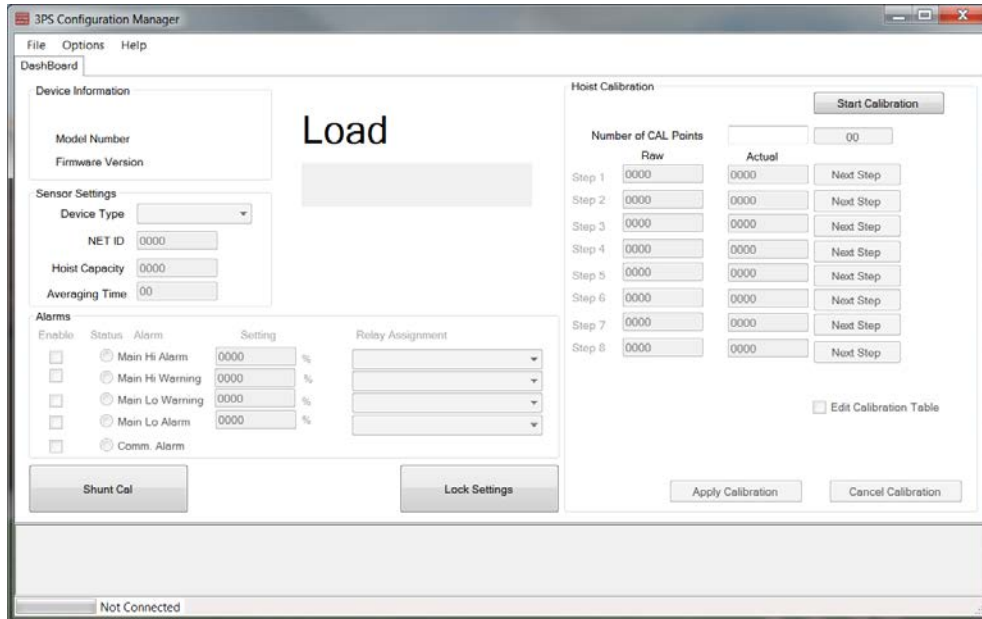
3PS Configuration Manager

File Options Help

DashBoard

Device Information

Model Number

Firmware Version

Load

Sensor Settings

Device Type

NET ID 0000

Hoist Capacity 0000

Averaging Time 00

Alarms

Enable Status Alarm Setting Relay Assignment

Main Hi Alarm 0000 %

Main Hi Warning 0000 %

Main Lo Warning 0000 %

Main Lo Alarm 0000 %

Comm. Alarm

Shunt Cal

Lock Settings

Hoist Calibration

Start Calibration

Number of CAL Points 00

| | Raw | Actual | |
|---|---|---|---|
| Step 1 | 0000 | 0000 | Next Step |
| Step 2 | 0000 | 0000 | Next Step |
| Step 3 | 0000 | 0000 | Next Step |
| Step 4 | 0000 | 0000 | Next Step |
| Step 5 | 0000 | 0000 | Next Step |
| Step 6 | 0000 | 0000 | Next Step |
| Step 7 | 0000 | 0000 | Next Step |
| Step 8 | 0000 | 0000 | Next Step |

Edit Calibration Table

Apply Calibration

Cancel Calibration

Not Connected